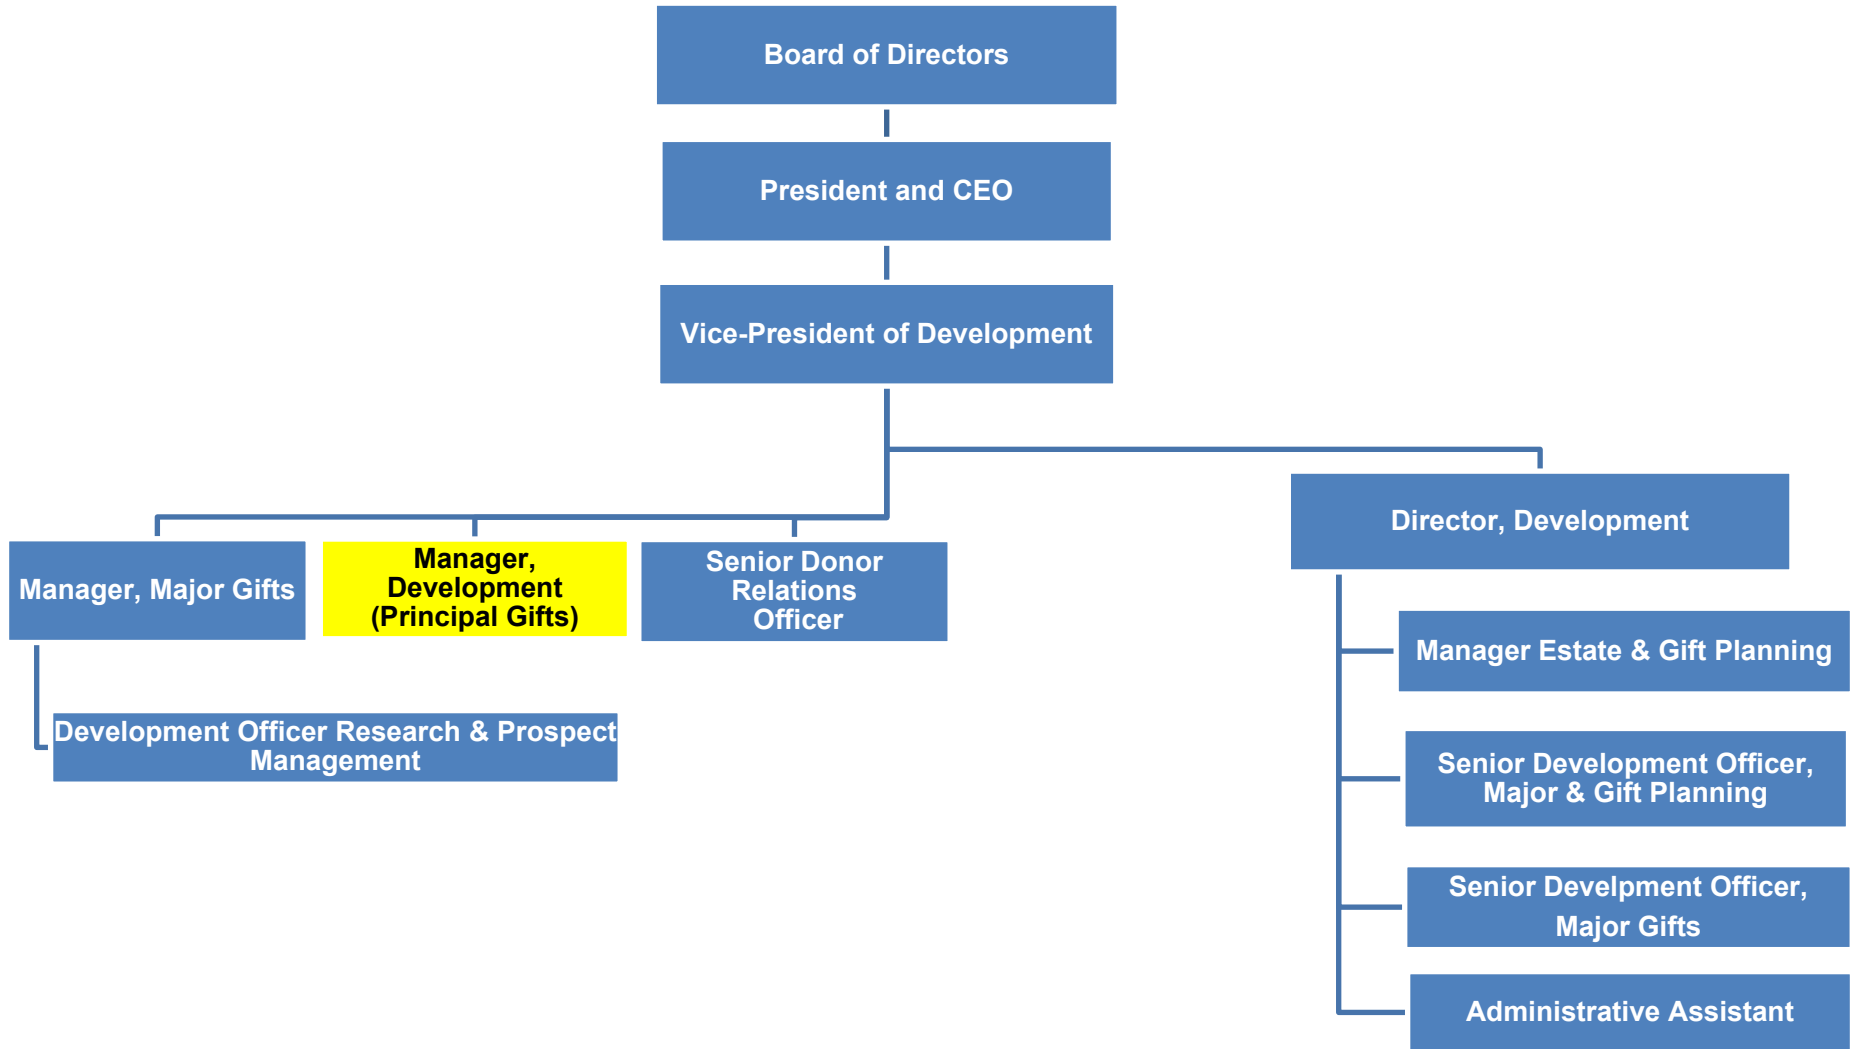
Board of Directors

President and CEO

Vice-President of Development

Manager, Major Gifts

Manager, Development (Principal Gifts)

Senior Donor Relations Officer

Development Officer Research & Prospect Management

Director, Development

Manager Estate & Gift Planning

Senior Development Officer, Major & Gift Planning

Senior Develpment Officer, Major Gifts

Administrative Assistant